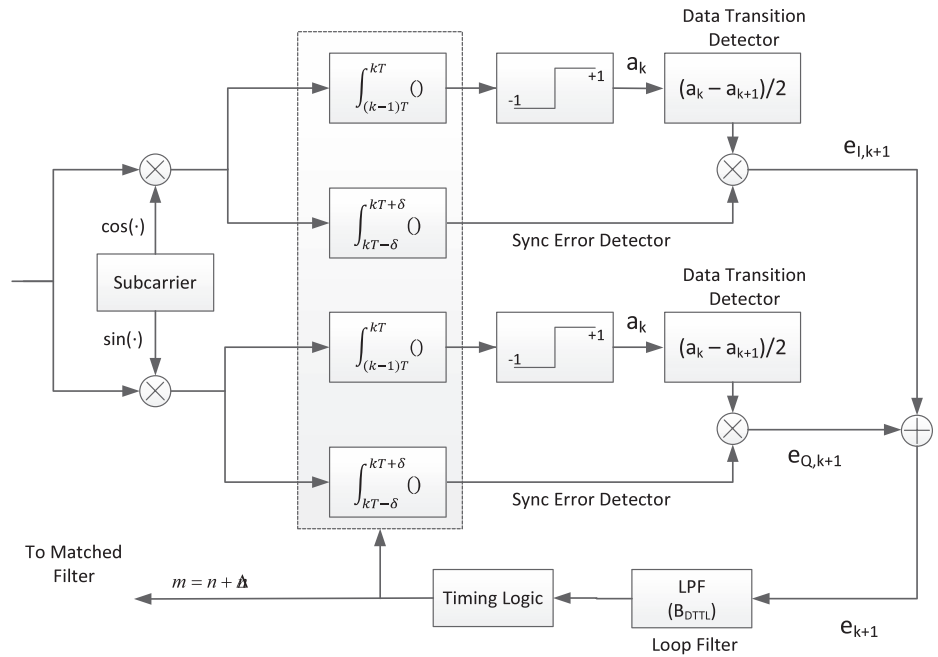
Data Transition Detector

$\int_{(k-1)T}^{kT}()$

-1

+1

$a_k$

$(a_k - a_{k+1})/2$

$e_{I,k+1}$

$\cos(\cdot)$

$\int_{kT-\delta}^{kT+\delta}()$

Sync Error Detector

Subcarrier

Data Transition Detector

$\sin(\cdot)$

$\int_{(k-1)T}^{kT}()$

-1

+1

$a_k$

$(a_k - a_{k+1})/2$

$\int_{kT-\delta}^{kT+\delta}()$

$e_{Q,k+1}$

Sync Error Detector

To Matched Filter

$m = n + \Delta$

Timing Logic

LPF ($B_{DTTL}$)

Loop Filter

$e_{k+1}$